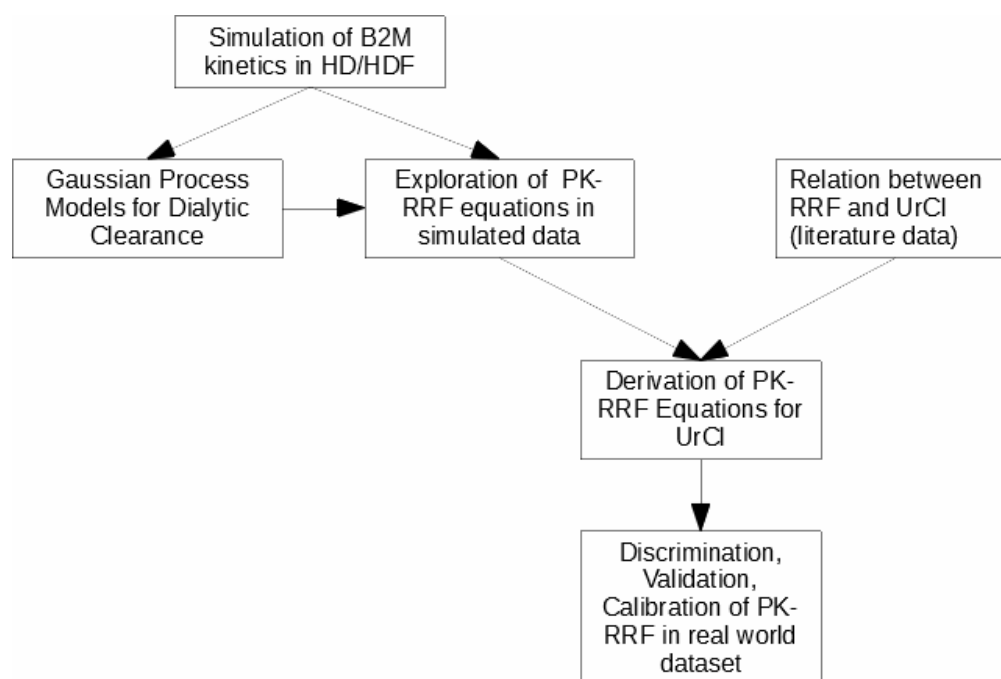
Simulation of B2M kinetics in HD/HDF

Gaussian Process Models for Dialytic Clearance

Exploration of PK-RRF equations in simulated data

Relation between RRF and UrCl (literature data)

Derivation of PK-RRF Equations for UrCl

Discrimination, Validation, Calibration of PK-RRF in real world dataset